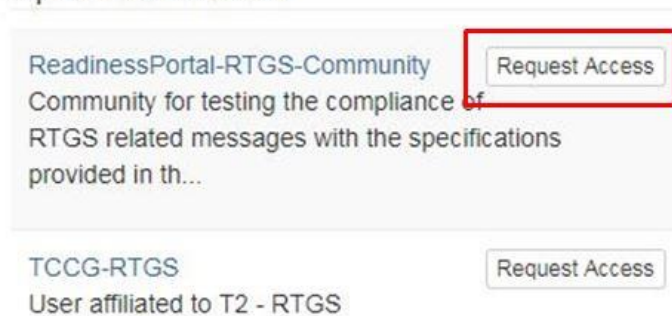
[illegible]

ReadinessPortal-RTGS-Community
Request Access
Community for testing the compliance of RTGS related messages with the specifications provided in th...

TCCG-RTGS
Request Access
User affiliated to T2 - RTGS